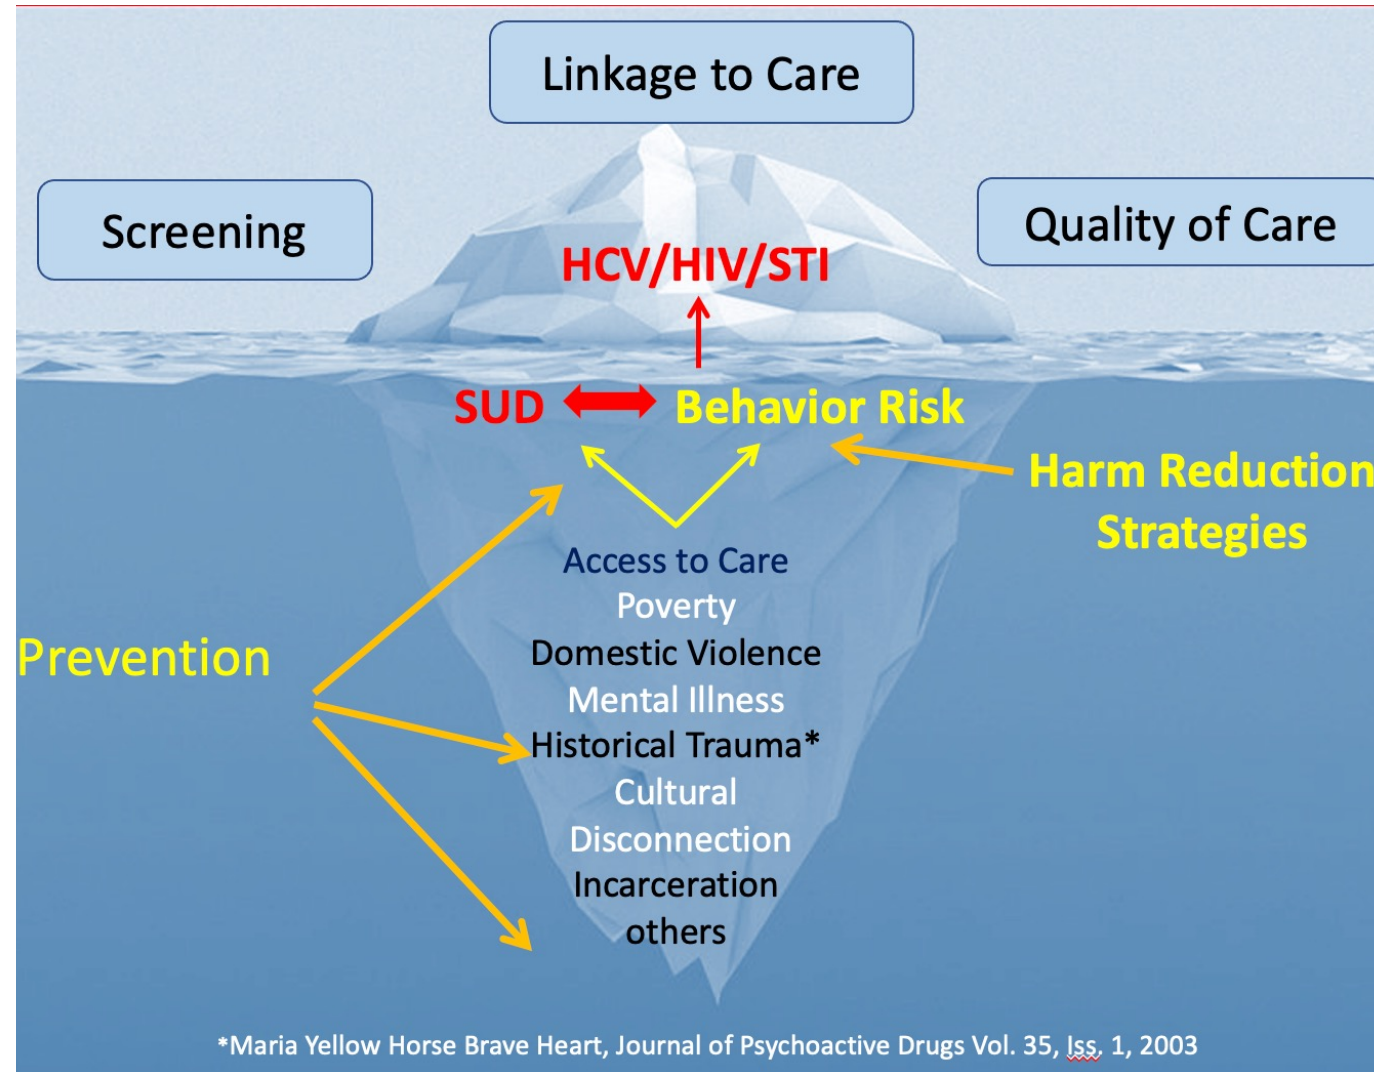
Linkage to Care

Screening

Quality of Care

HCV/HIV/STI

SUD

Behavior Risk

Harm Reduction Strategies

Prevention

Access to Care
Poverty
Domestic Violence
Mental Illness
Historical Trauma*
Cultural Disconnection
Incarceration
others

*Maria Yellow Horse Brave Heart, Journal of Psychoactive Drugs Vol. 35, Iss. 1, 2003